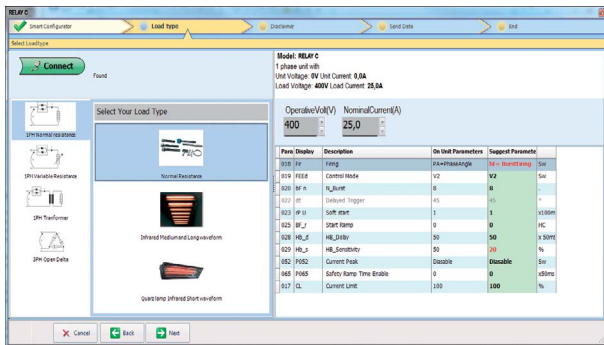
RELAY C

Smart Configurator | Load type | Disclaimer | Send Data | End

Select Loadtype

Connect

Found

Model: RELAY C
1 phase unit with
Unit Voltage: 0V Unit Current: 0,0A
Load Voltage: 400V Load Current: 25,0A

1PH Normal resistance

1PH Variable Resistance

1PH Tranformer

3PH Open Delta

Select Your Load Type

Normal Resistance

Infrared Medium and Longwaveform

Quarz lamp Infrared Short waveform

OperativeVolt(V) NominalCurrent(A)

400 25,0

| Para | Display | Description | On Unit Parameters | Suggest Paramete |  |
|---|---|---|---|---|---|
| 018 | Fr | Firing | PA=PhaseAngle | M= BurstFiring | Sw |
| 019 | FEE8 | Control Mode | V2 | V2 | Sw |
| 020 | bF n | N_Burst | 8 | 8 | - |
| 022 | dt | Delayed Trigger | 45 | 45 | ° |
| 023 | rP U | Soft start | 1 | 1 | x100m |
| 025 | BF_r | Start Ramp | 0 | 0 | HC |
| 028 | HB_d | HB_Delay | 50 | 50 | x 50mt |
| 029 | HB_s | HB_Sensitivity | 50 | 20 | % |
| 052 | P052 | Current Peak | Disable | Disable | Sw |
| 065 | P065 | Safety Ramp Time Enable | 0 | 0 | x50ms |
| 017 | CL | Current Limit | 100 | 100 | % |

Cancel | Back | Next